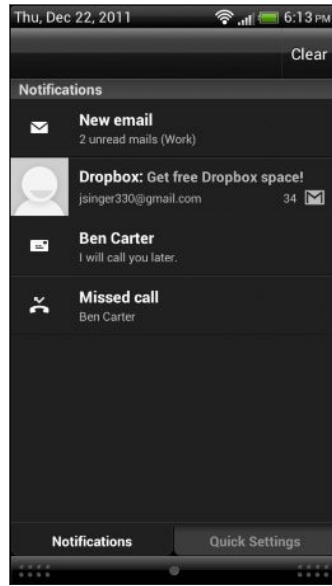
Thu, Dec 22, 2011

6:13 PM

Clear

Notifications

New email
2 unread mails (Work)

Dropbox: Get free Dropbox space!
jsinger330@gmail.com
34

Ben Carter
I will call you later.

Missed call
Ben Carter

Notifications

Quick Settings